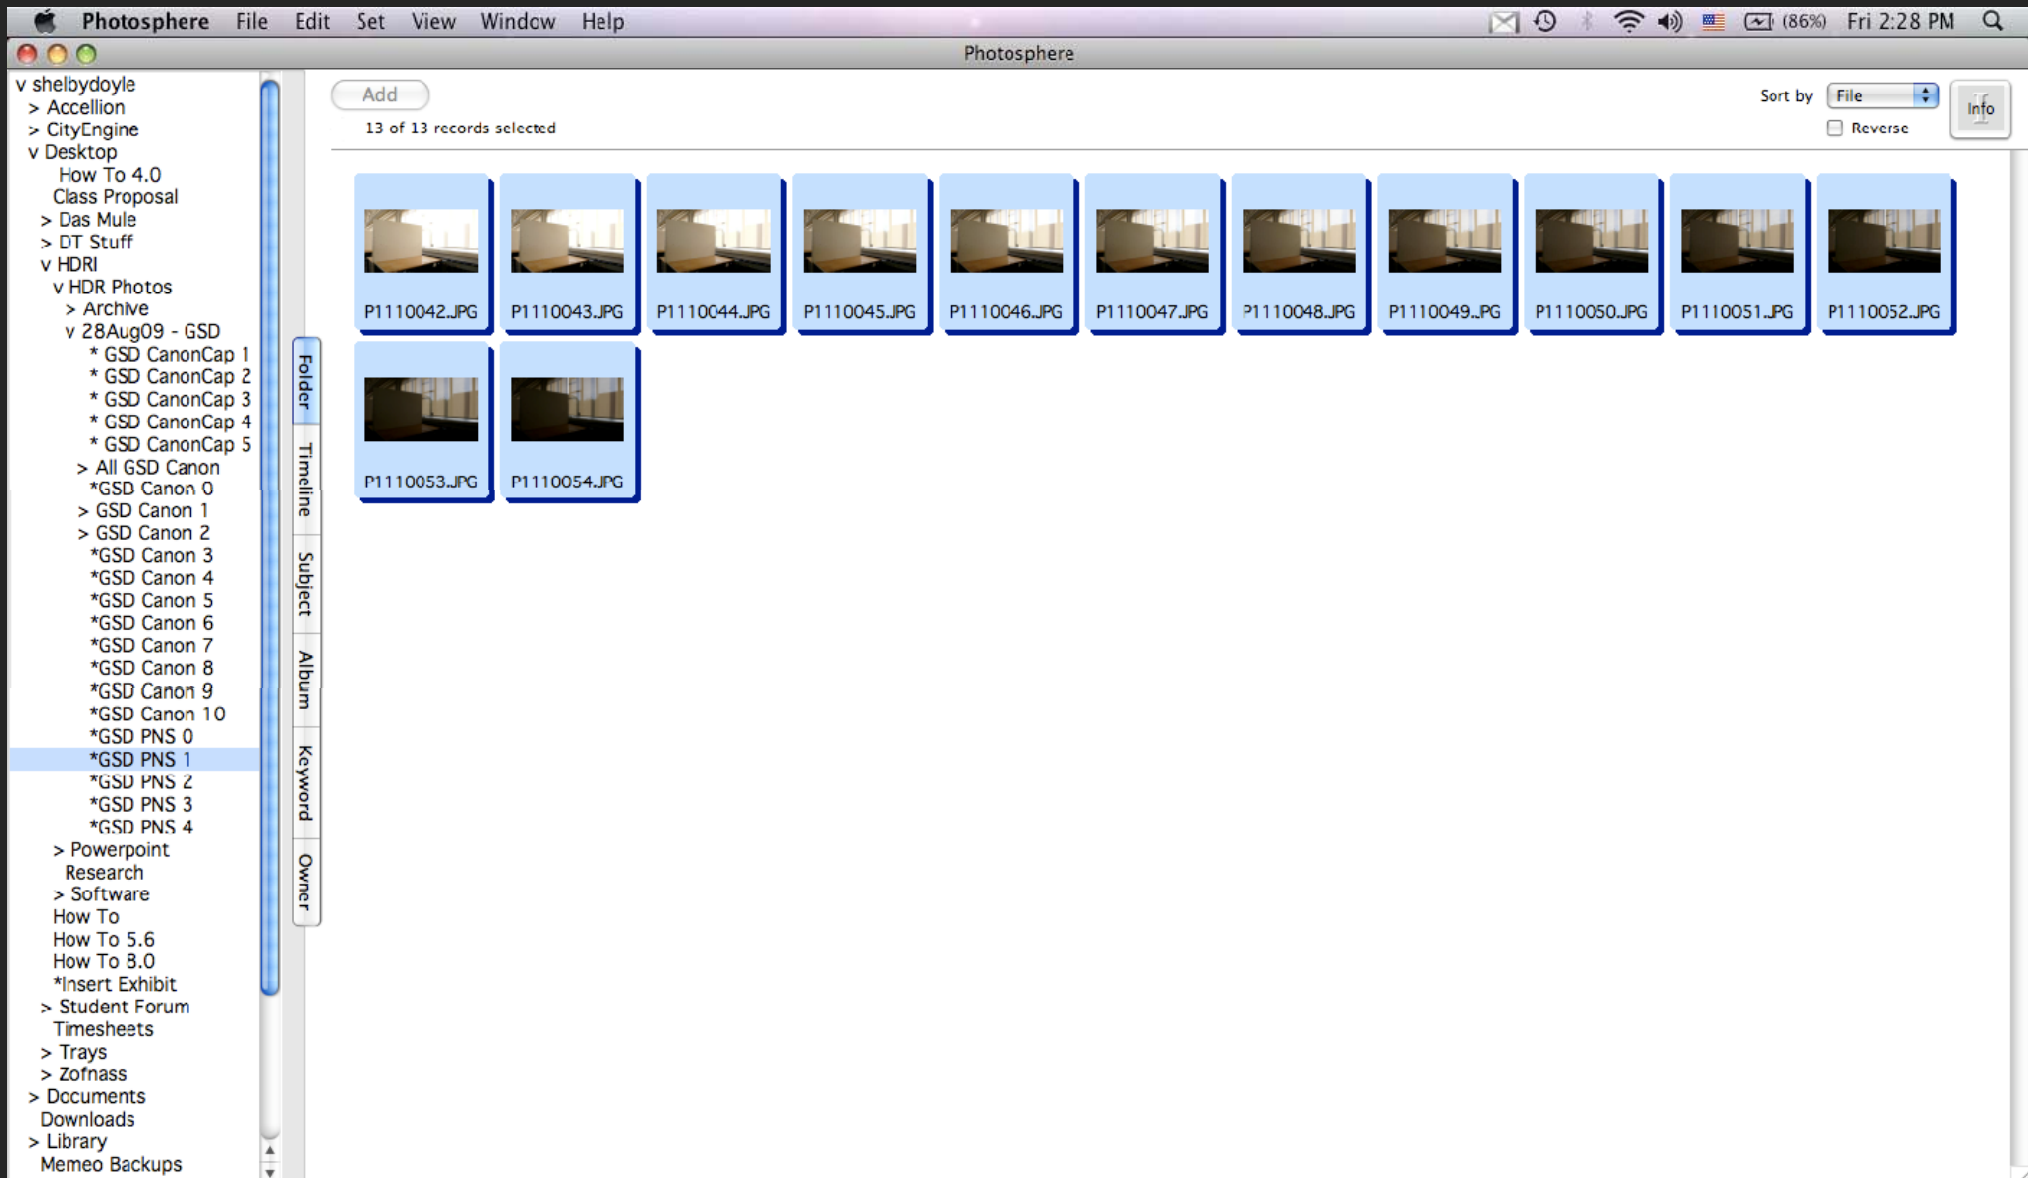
Photosphere File Edit Set View Window Help (86%) Fri 2:28 PM

Photosphere

v shelbydoyle
> Accellion
> CityEngine
v Desktop
How To 4.0
Class Proposal
> Das Mule
> DT Stuff
v HDRI
v HDR Photos
> Archive
v 28Aug09 - GSD
* GSD CanonCap 1
* GSD CanonCap 2
* GSD CanonCap 3
* GSD CanonCap 4
* GSD CanonCap 5
> All GSD Canon
*GSD Canon 0
> GSD Canon 1
> GSD Canon 2
*GSD Canon 3
*GSD Canon 4
*GSD Canon 5
*GSD Canon 6
*GSD Canon 7
*GSD Canon 8
*GSD Canon 9
*GSD Canon 10
*GSD PNS 0
*GSD PNS 1
*GSD PNS 2
*GSD PNS 3
*GSD PNS 4
> Powerpoint
Research
> Software
How To
How To 5.6
How To 3.0
*Insert Exhibit
> Student Forum
Timesheets
> Trays
> Zofnass
> Documents
Downloads
> Library
Memeo Backups

Folder
Timeline
Subject
Album
Keyword
Owner

Add
13 of 13 records selected

Sort by File
Reverse
Info

P1110042.JPG
P1110043.JPG
P1110044.JPG
P1110045.JPG
P1110046.JPG
P1110047.JPG
P1110048.JPG
P1110049.JPG
P1110050.JPG
P1110051.JPG
P1110052.JPG
P1110053.JPG
P1110054.JPG